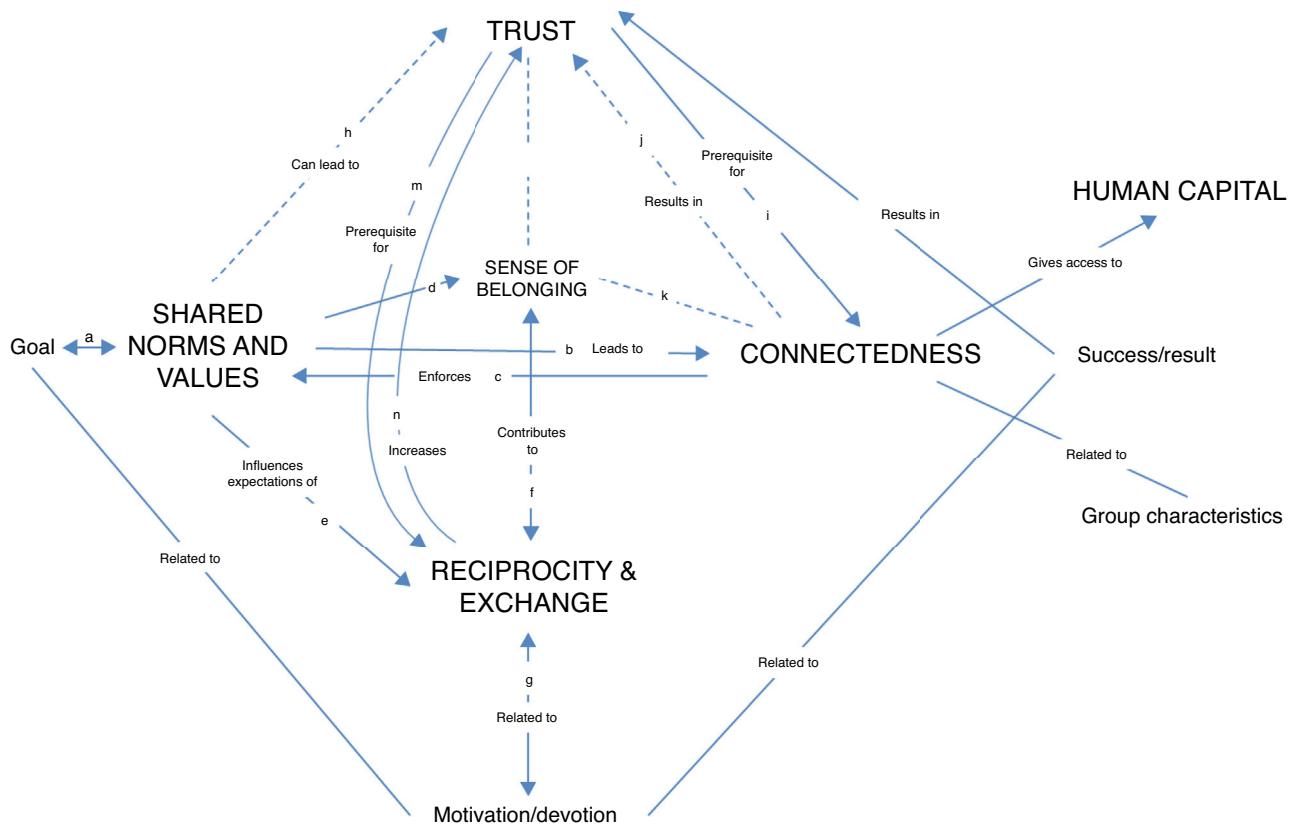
TRUST

h
Can lead to

m
Prerequisite for

j
Results in

Prerequisite for
i

Results in

HUMAN CAPITAL

SENSE OF BELONGING

d

k

Gives access to

Goal
a
SHARED NORMS AND VALUES

b
Leads to

CONNECTEDNESS

Success/result

Enforces
c

n
Increases

Contributes to
f

Influences expectations of
e

Related to

Group characteristics

Related to

RECIPROCITY & EXCHANGE

g
Related to

Related to

Motivation/devotion